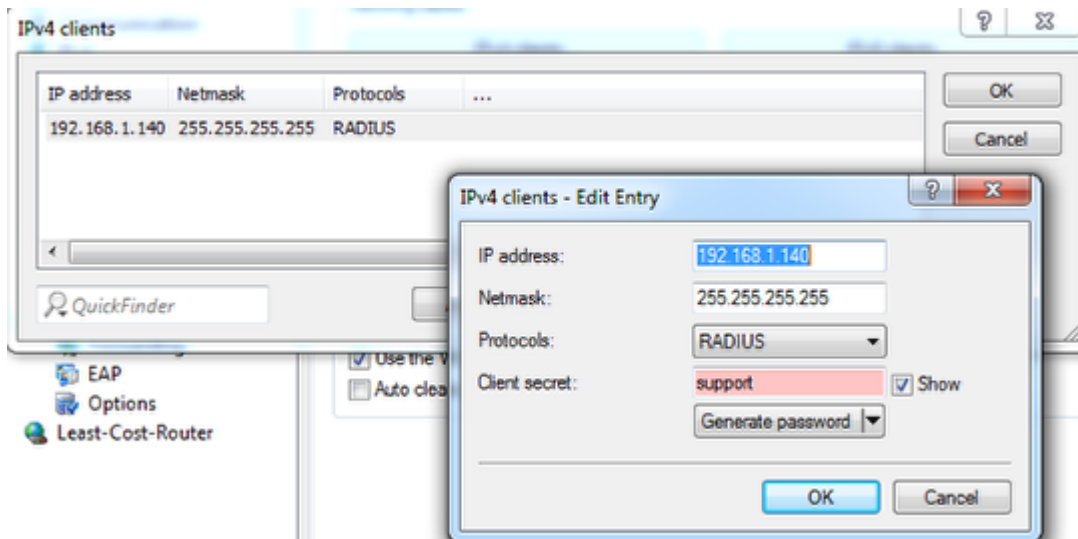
IPv4 clients

| IP address | Netmask | Protocols | ... |
|---|---|---|---|
| 192.168.1.140 | 255.255.255.255 | RADIUS | |

OK

Cancel

QuickFinder

EAP

Options

Least-Cost-Router

Use the W

Auto clea

IPv4 clients - Edit Entry

IP address: 192.168.1.140

Netmask: 255.255.255.255

Protocols: RADIUS

Client secret: support

Show

Generate password

OK

Cancel